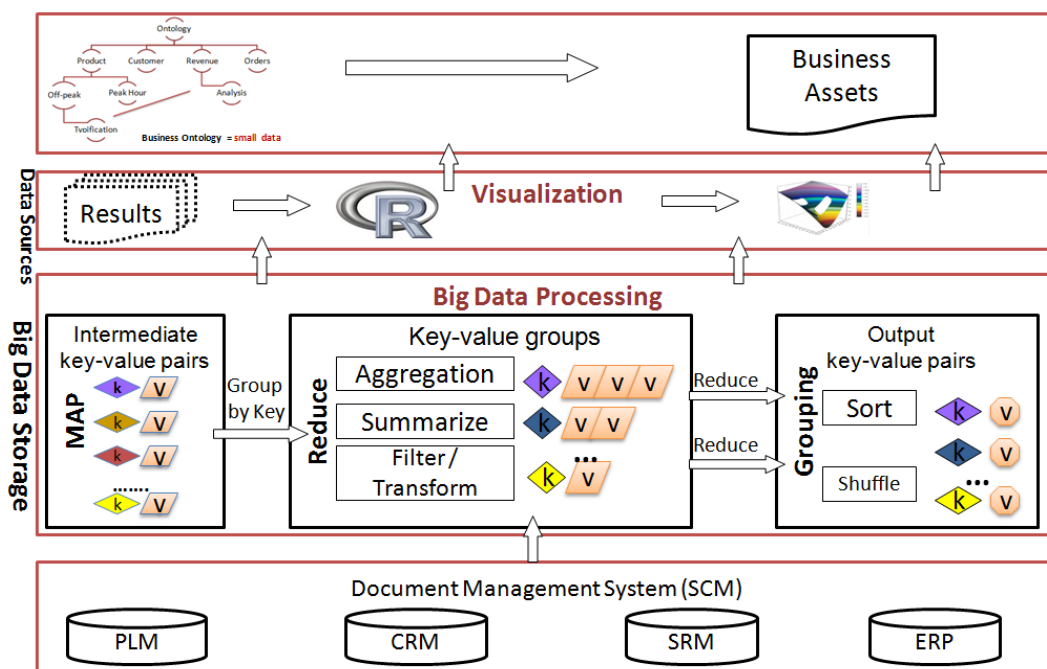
Ontology

Product

Customer

Revenue

Orders

Off-peak

Peak Hour

Analysis

Tvolfication

Business Ontology = small data

Business Assets

Data Sources

Results

Visualization

Big Data Processing

Big Data Storage

Intermediate key-value pairs

MAP

k v

k v

k v

.......

k v

Group by Key

Key-value groups

Reduce

Aggregation

k v v v

Summarize

k v v

Filter / Transform

k v ...

Reduce

Reduce

Output key-value pairs

Grouping

Sort

Shuffle

k v

k v

k v ...

Document Management System (SCM)

PLM

CRM

SRM

ERP